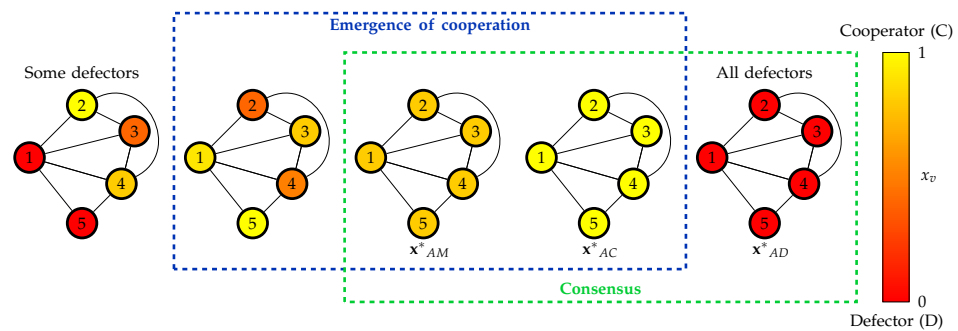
Emergence of cooperation

Cooperator (C)

1

Some defectors

All defectors

2 3 1 4 5

2 3 1 4 5

2 3 1 4 5

2 3 1 4 5

2 3 1 4 5

$x_v$

$\mathbf{x}^*_{AM}$

$\mathbf{x}^*_{AC}$

$\mathbf{x}^*_{AD}$

Consensus

0

Defector (D)